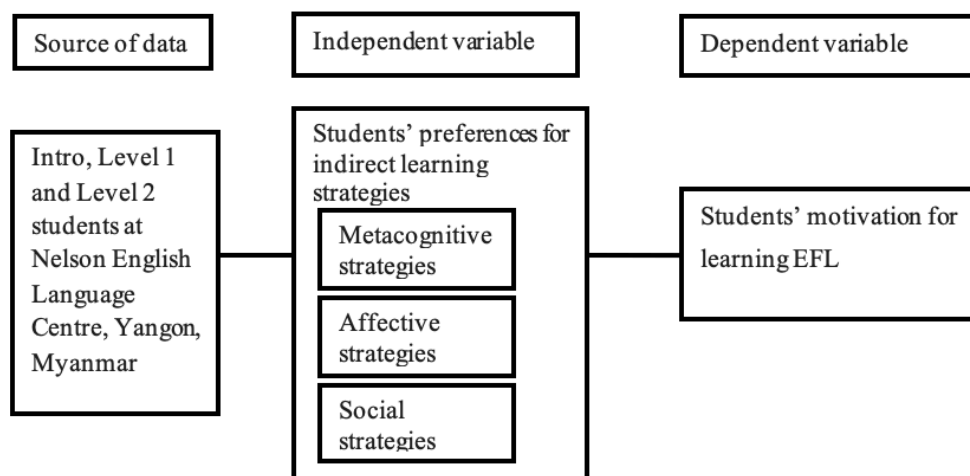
Source of data

Independent variable

Dependent variable

Intro, Level 1 and Level 2 students at Nelson English Language Centre, Yangon, Myanmar

Students' preferences for indirect learning strategies

Metacognitive strategies

Affective strategies

Social strategies

Students' motivation for learning EFL